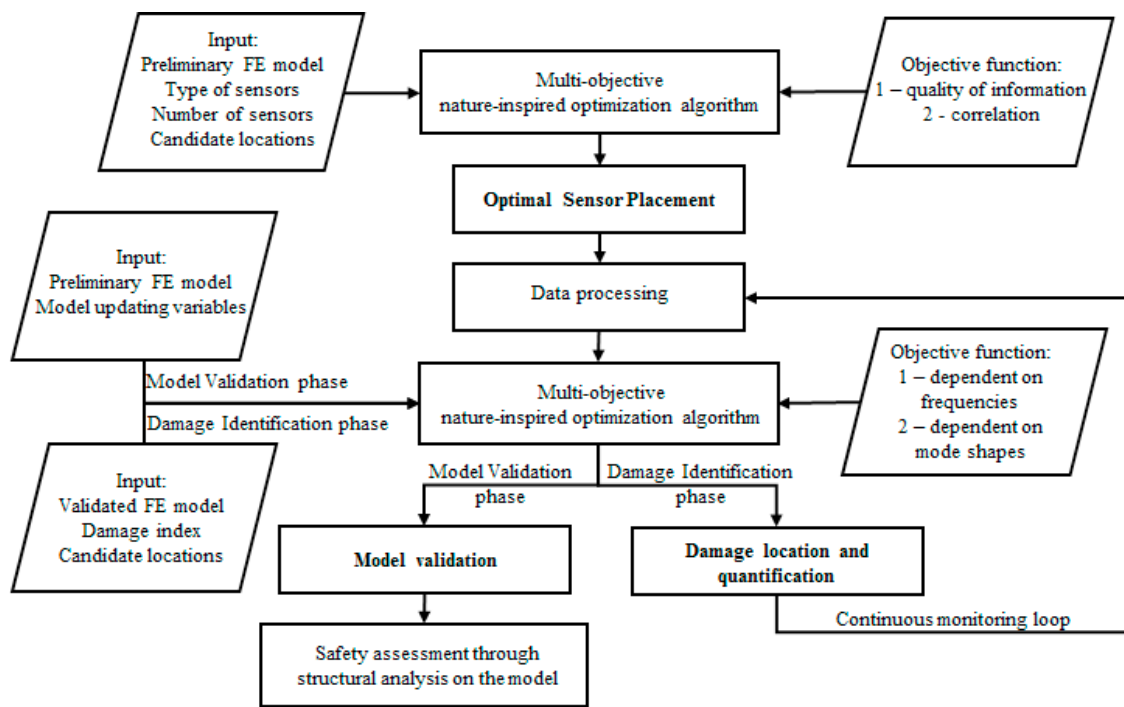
Input:
Preliminary FE model
Type of sensors
Number of sensors
Candidate locations

Multi-objective
nature-inspired optimization algorithm

Objective function:
1 – quality of information
2 - correlation

Optimal Sensor Placement

Input:
Preliminary FE model
Model updating variables

Data processing

Model Validation phase

Damage Identification phase

Multi-objective
nature-inspired optimization algorithm

Objective function:
1 – dependent on frequencies
2 – dependent on mode shapes

Input:
Validated FE model
Damage index
Candidate locations

Model Validation phase

Damage Identification phase

Model validation

Damage location and quantification

Continuous monitoring loop

Safety assessment through structural analysis on the model